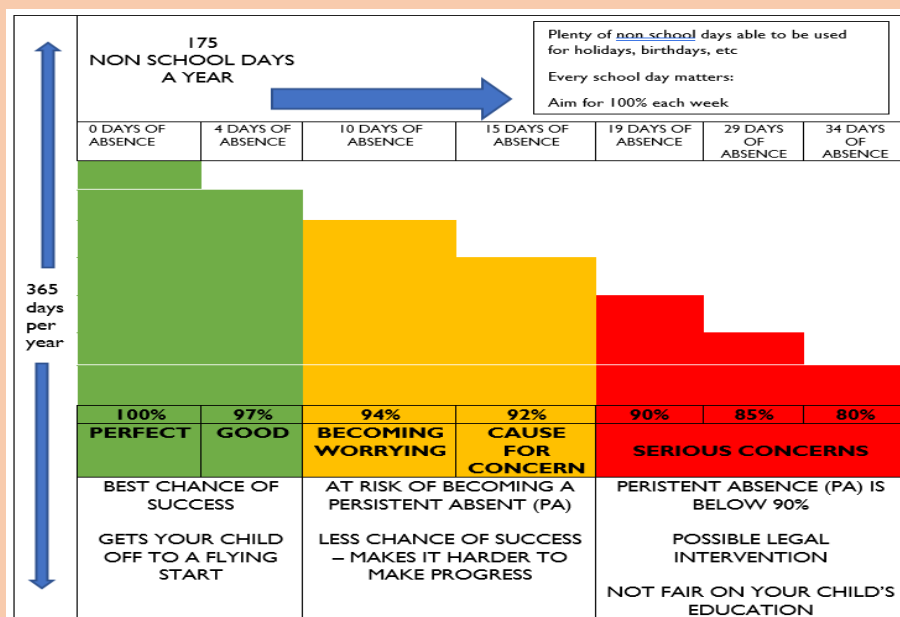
175
NON SCHOOL DAYS A YEAR

Plenty of non school days able to be used for holidays, birthdays, etc

Every school day matters:

Aim for 100% each week

| 0 DAYS OF ABSENCE | 4 DAYS OF ABSENCE | 10 DAYS OF ABSENCE | 15 DAYS OF ABSENCE | 19 DAYS OF ABSENCE | 29 DAYS OF ABSENCE | 34 DAYS OF ABSENCE |
|---|---|---|---|---|---|---|

365 days per year

| 100% | 97% | 94% | 92% | 90% | 85% | 80% |
|---|---|---|---|---|---|---|
| PERFECT | GOOD | BECOMING WORRYING | CAUSE FOR CONCERN | SERIOUS CONCERNS | | |

BEST CHANCE OF SUCCESS

GETS YOUR CHILD OFF TO A FLYING START

AT RISK OF BECOMING A PERSISTENT ABSENT (PA)

LESS CHANCE OF SUCCESS – MAKES IT HARDER TO MAKE PROGRESS

PERISTENT ABSENCE (PA) IS BELOW 90%

POSSIBLE LEGAL INTERVENTION

NOT FAIR ON YOUR CHILD'S EDUCATION